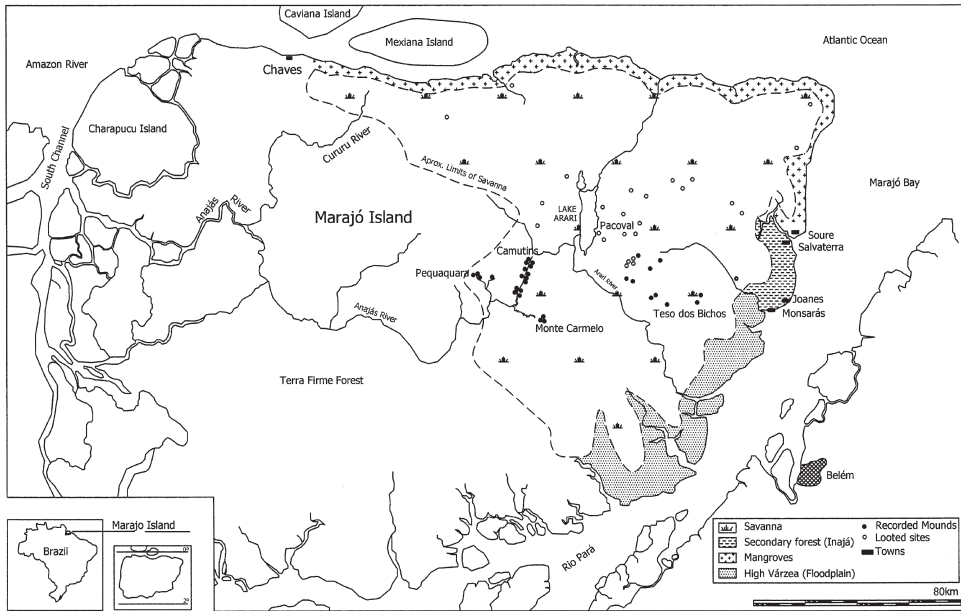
Caviana Island
Mexiana Island
Atlantic Ocean
Amazon River
Chaves
Charapucu Island
South Channel
Cururu River
Aprox. Limits of Savanna
Anajás River
Marajó Island
LAKE ARARI
Pacoval
Marajó Bay
Soure
Salvaterra
Camutins
Pequaquara
Arari River
Teso dos Bichos
Joanes
Monsarás
Anajás River
Monte Carmelo
Terra Firme Forest
Belém
Marajo Island
Brazil
Rio Pará
Savanna
Secondary forest (Inajá)
Mangroves
High Várzea (Floodplain)
Recorded Mounds
Looted sites
Towns
80km